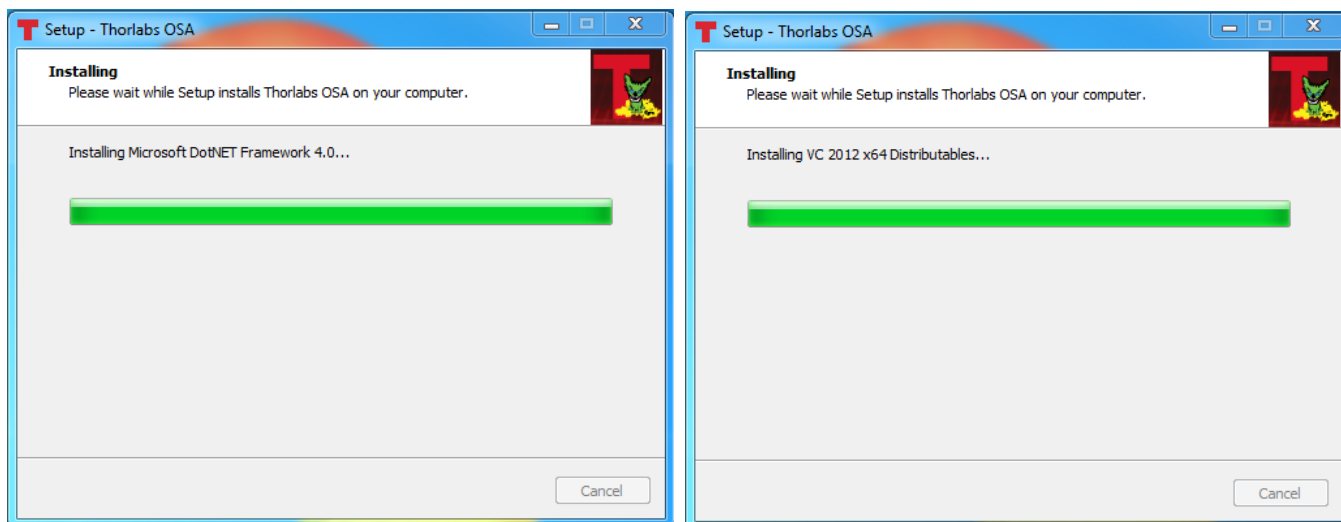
Setup - Thorlabs OSA

Installing
Please wait while Setup installs Thorlabs OSA on your computer.

Installing Microsoft DotNET Framework 4.0...

Cancel

Setup - Thorlabs OSA

Installing
Please wait while Setup installs Thorlabs OSA on your computer.

Installing VC 2012 x64 Distributables...

Cancel